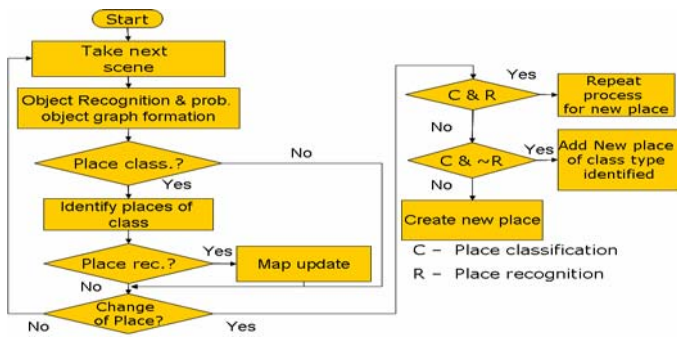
Start

Take next scene

Object Recognition & prob. object graph formation

Place class.?

No

Yes

Identify places of class

Place rec.?

Yes

Map update

No

Change of Place?

No

Yes

Yes

C & R

Repeat process for new place

No

C & ~R

Yes

Add New place of class type identified

No

Create new place

C – Place classification

R – Place recognition